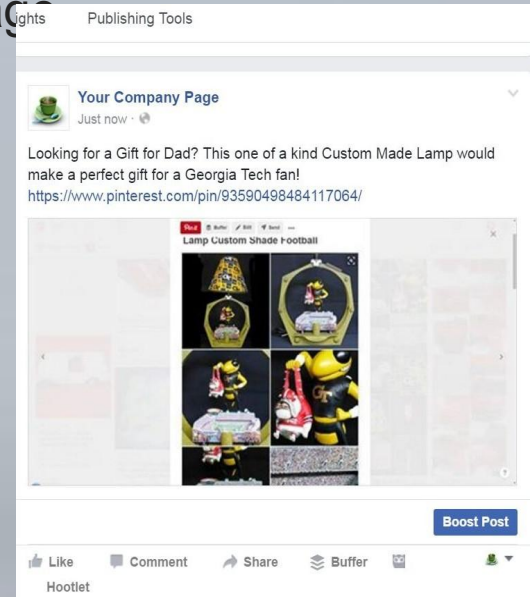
ights Publishing Tools

Your Company Page
Just now ·

Looking for a Gift for Dad? This one of a kind Custom Made Lamp would make a perfect gift for a Georgia Tech fan!
https://www.pinterest.com/pin/93590498484117064/

Pin it Buffer Edit Send
Lamp Custom Shade Football

Boost Post

Like Comment Share Buffer
Hootlet